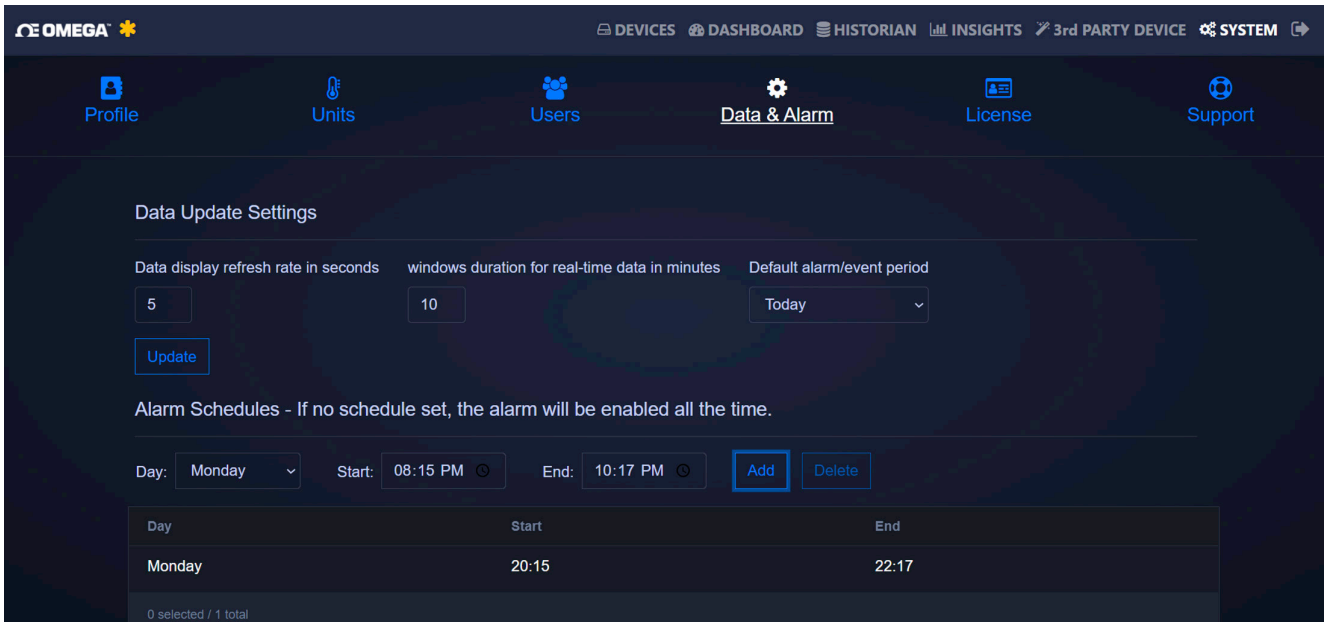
ΩE OMEGA

DEVICES DASHBOARD HISTORIAN INSIGHTS 3rd PARTY DEVICE SYSTEM

Profile Units Users Data & Alarm License Support

Data Update Settings

Data display refresh rate in seconds
5

windows duration for real-time data in minutes
10

Default alarm/event period
Today

Update

Alarm Schedules - If no schedule set, the alarm will be enabled all the time.

Day: Monday Start: 08:15 PM End: 10:17 PM Add Delete

| Day | Start | End |
|---|---|---|
| Monday | 20:15 | 22:17 |

0 selected / 1 total